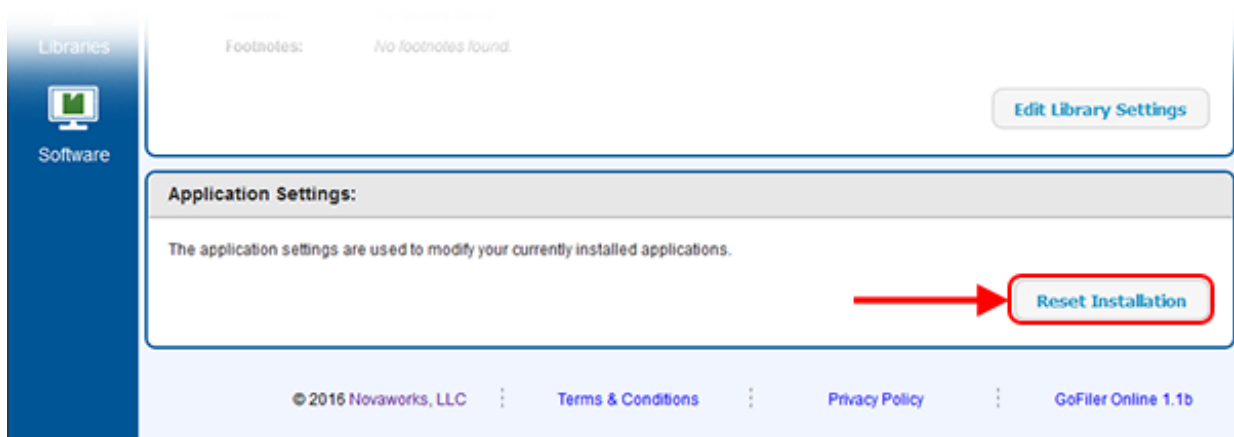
Libraries

Software

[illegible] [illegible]

Footnotes: No footnotes found.

Edit Library Settings

Application Settings:

The application settings are used to modify your currently installed applications.

Reset Installation

© 2016 Novaworks, LLC | Terms & Conditions | Privacy Policy | GoFiler Online 1.1b